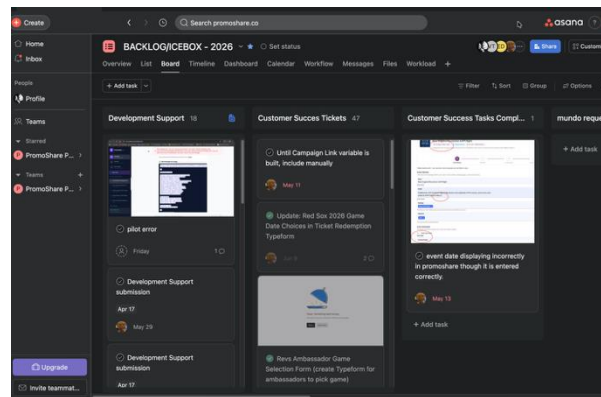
Create

Search promoshare.co

asana

Home

Inbox

People

Profile

Teams

Starred

PromoShare P...

Teams

PromoShare P...

BACKLOG/ICEBOX - 2026

Set status

Share

Overview List Board Timeline Dashboard Calendar Workflow Messages Files Workload +

+ Add task

Filter Sort Group Options

Development Support 18

Customer Succes Tickets 47

Customer Success Tasks Compl... 1

mundo reque

+ Add task

pilot error

Friday

1

Development Support submission

Apr 17

May 29

Development Support submission

Apr 17

Until Campaign Link variable is built, include manually

May 11

Update: Red Sox 2026 Game Date Choices in Ticket Redemption Typeform

Jun 9

2

Revs Ambassador Game Selection Form (create Typeform for ambassadors to pick game)

event date displaying incorrectly in promoshare though it is entered correctly.

May 13

+ Add task

Upgrade

Invite teammat...